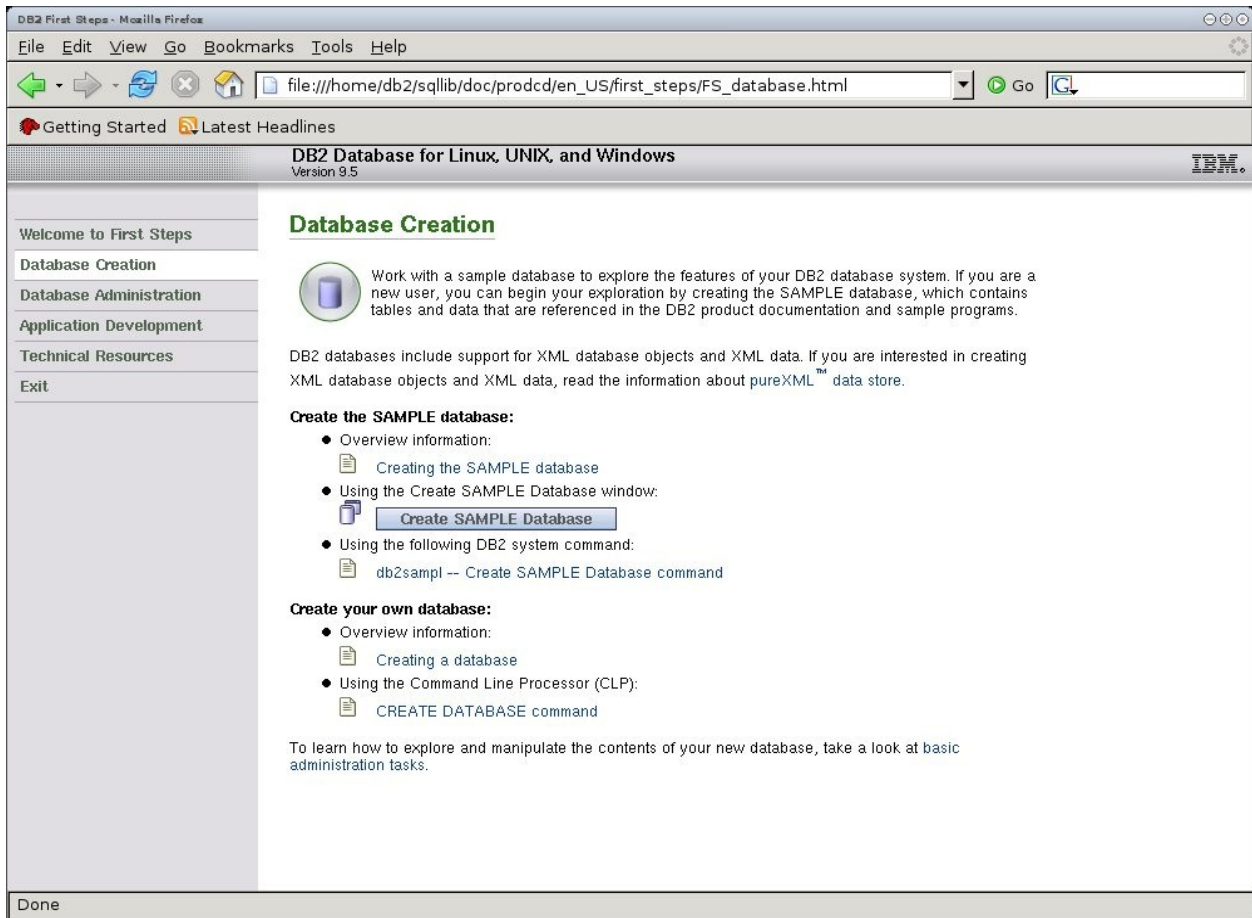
DB2 First Steps - Mozilla Firefox

File Edit View Go Bookmarks Tools Help

file:///home/db2/sqllib/doc/prodcd/en_US/first_steps/FS_database.html

Go

Getting Started Latest Headlines

DB2 Database for Linux, UNIX, and Windows
Version 9.5

IBM.

Welcome to First Steps
Database Creation
Database Administration
Application Development
Technical Resources
Exit

Database Creation

Work with a sample database to explore the features of your DB2 database system. If you are a new user, you can begin your exploration by creating the SAMPLE database, which contains tables and data that are referenced in the DB2 product documentation and sample programs.

DB2 databases include support for XML database objects and XML data. If you are interested in creating XML database objects and XML data, read the information about pureXML™ data store.

Create the SAMPLE database:
- Overview information:
  Creating the SAMPLE database
- Using the Create SAMPLE Database window:
  Create SAMPLE Database
- Using the following DB2 system command:
  db2sampl -- Create SAMPLE Database command

Create your own database:
- Overview information:
  Creating a database
- Using the Command Line Processor (CLP):
  CREATE DATABASE command

To learn how to explore and manipulate the contents of your new database, take a look at basic administration tasks.

Done